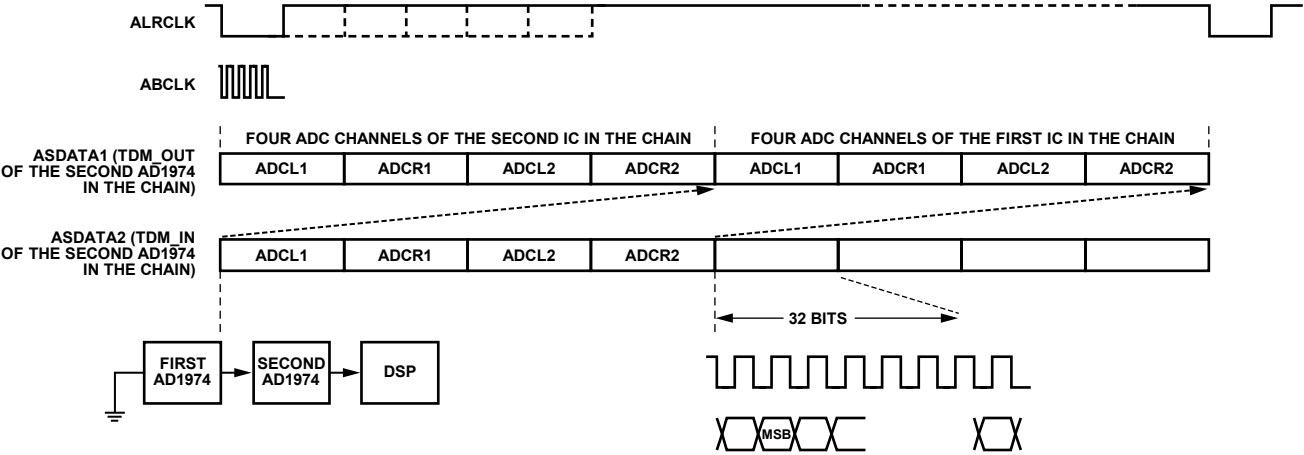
ALRCLK

ABCLK

FOUR ADC CHANNELS OF THE SECOND IC IN THE CHAIN

FOUR ADC CHANNELS OF THE FIRST IC IN THE CHAIN

ASDATA1 (TDM_OUT OF THE SECOND AD1974 IN THE CHAIN)

| ADCL1 | ADCR1 | ADCL2 | ADCR2 | ADCL1 | ADCR1 | ADCL2 | ADCR2 |
|---|---|---|---|---|---|---|---|

ASDATA2 (TDM_IN OF THE SECOND AD1974 IN THE CHAIN)

| ADCL1 | ADCR1 | ADCL2 | ADCR2 | | | | |
|---|---|---|---|---|---|---|---|

32 BITS

FIRST AD1974

SECOND AD1974

DSP

MSB